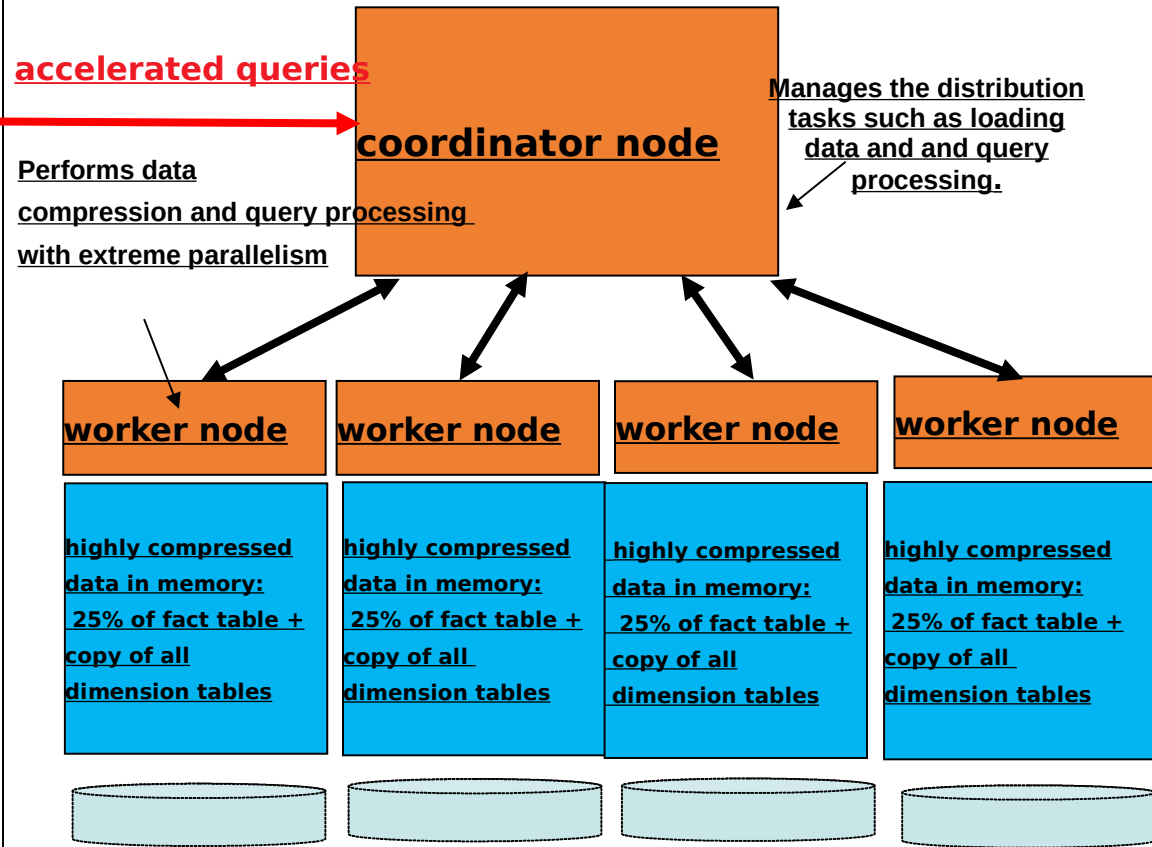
accelerated queries

coordinator node

Manages the distribution tasks such as loading data and and query processing.

Performs data compression and query processing with extreme parallelism

worker node

worker node

worker node

worker node

highly compressed data in memory: 25% of fact table + copy of all dimension tables

highly compressed data in memory: 25% of fact table + copy of all dimension tables

highly compressed data in memory: 25% of fact table + copy of all dimension tables

highly compressed data in memory: 25% of fact table + copy of all dimension tables